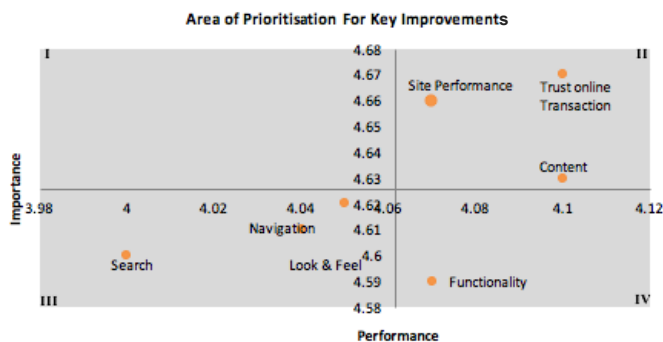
Area of Prioritisation For Key Improvements

I

II

III

IV

4.68
4.67
4.66
4.65
4.64
4.63
4.62
4.61
4.6
4.59
4.58

3.98
4
4.02
4.04
4.06
4.08
4.1
4.12

Importance

Performance

Site Performance

Trust online Transaction

Content

Navigation

Search

Look & Feel

Functionality